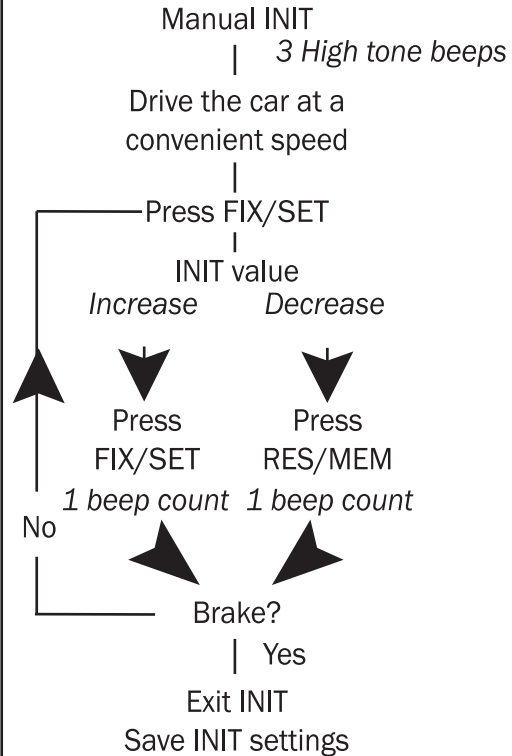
Manual INIT
3 High tone beeps

Drive the car at a convenient speed

Press FIX/SET

INIT value
Increase Decrease

Press FIX/SET
1 beep count

Press RES/MEM
1 beep count

No

Brake?

Yes

Exit INIT
Save INIT settings